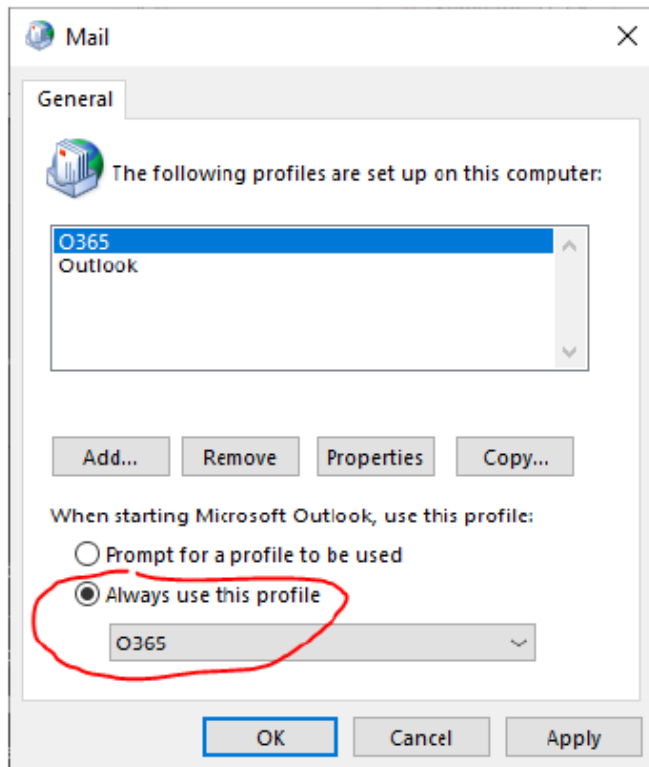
Mail

General

The following profiles are set up on this computer:

O365
Outlook

Add... Remove Properties Copy...

When starting Microsoft Outlook, use this profile:

Prompt for a profile to be used

Always use this profile

O365

OK Cancel Apply